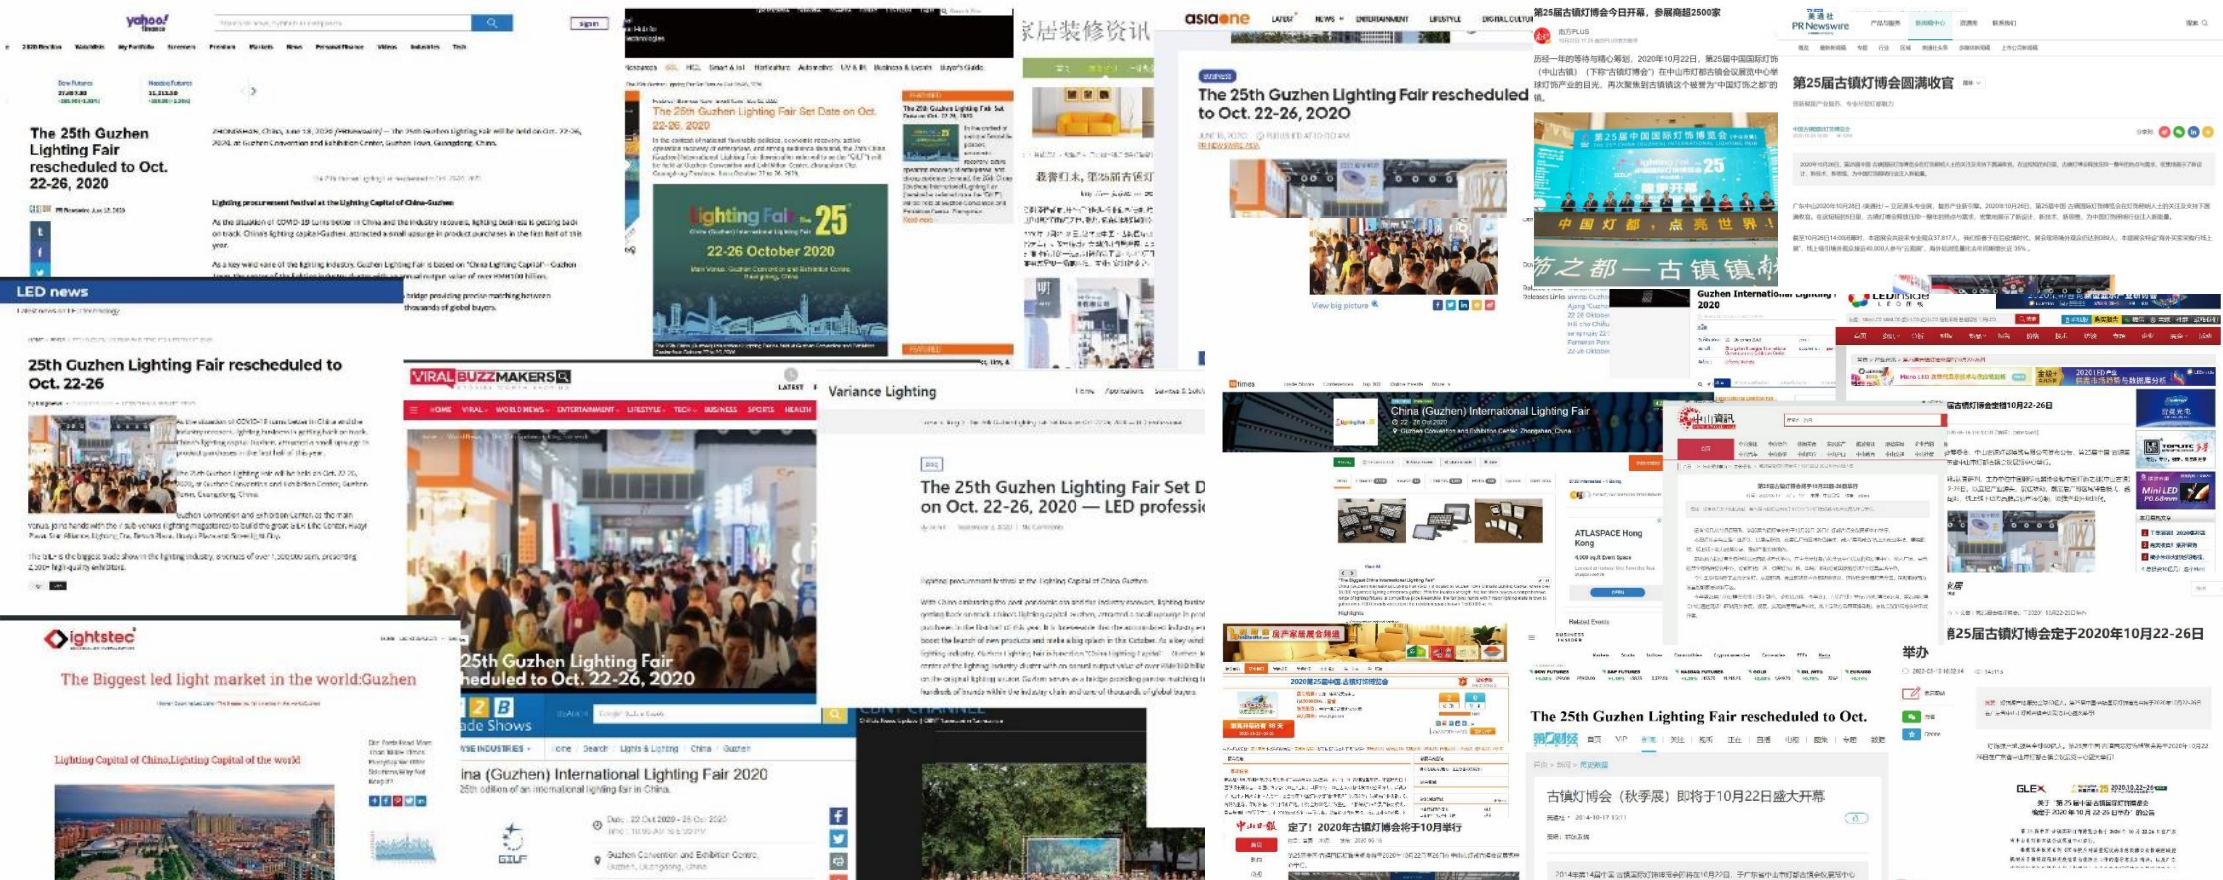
yahoo! finance

The 25th Guzhen Lighting Fair rescheduled to Oct. 22-26, 2020

ZHONGSHAN, China, June 18, 2020 /PRNewswire/ -- The 25th Guzhen Lighting Fair will be held on Oct. 22-26, 2020, at Guzhen Convention and Exhibition Center, Guzhen Town, Guangdong, China.

Lighting procurement festival at the Lighting Capital of China-Guzhen

As the situation of COVID-19 turns better in China and the industry recovers, lighting business is getting back on track. China's lighting capital-Guzhen, attracted a small upsurge in product purchases in the first half of this year.

LED news

25th Guzhen Lighting Fair rescheduled to Oct. 22-26

The 25th Guzhen Lighting Fair Set Date on Oct. 22-26, 2020

Lighting Fair 25

22-26 October 2020

家居装修资讯

asiaone

The 25th Guzhen Lighting Fair rescheduled to Oct. 22-26, 2020

View big picture

第25届古镇灯博会今日开幕，参展商超2500家

第25届中国国际灯饰博览会

中国灯都，点亮世界！

灯之都——古镇镇

PR Newswire

第25届古镇灯博会圆满收官

Guzhen International Lighting 2020

VIRAL BUZZMAKERS

HOME VIRAL WORLD NEWS ENTERTAINMENT LIFESTYLE TECH BUSINESS SPORTS HEALTH

25th Guzhen Lighting Fair rescheduled to Oct. 22-26, 2020

Variance Lighting

The 25th Guzhen Lighting Fair Set D on Oct. 22-26, 2020 — LED professi

China (Guzhen) International Lighting Fair

ATLASPACE Hong Kong

中山资讯

第25届古镇灯博会定档10月22-26日

Mini LED

lightstec

The Biggest led light market in the world:Guzhen

Lighting Capital of China,Lighting Capital of the world

2B Trade Shows

ina (Guzhen) International Lighting Fair 2020

25th edition of an international lighting fair in China.

GILF

Guzhen Convention and Exhibition Centre

CDNT CHANNEL

2020第25届中国古镇国际灯饰博览会

定了！2020年古镇灯博会将于10月举行

The 25th Guzhen Lighting Fair rescheduled to Oct.

古镇灯博会（秋季展）即将于10月22日盛大开幕

举办

第25届古镇灯博会定于2020年10月22-26日

GLEX